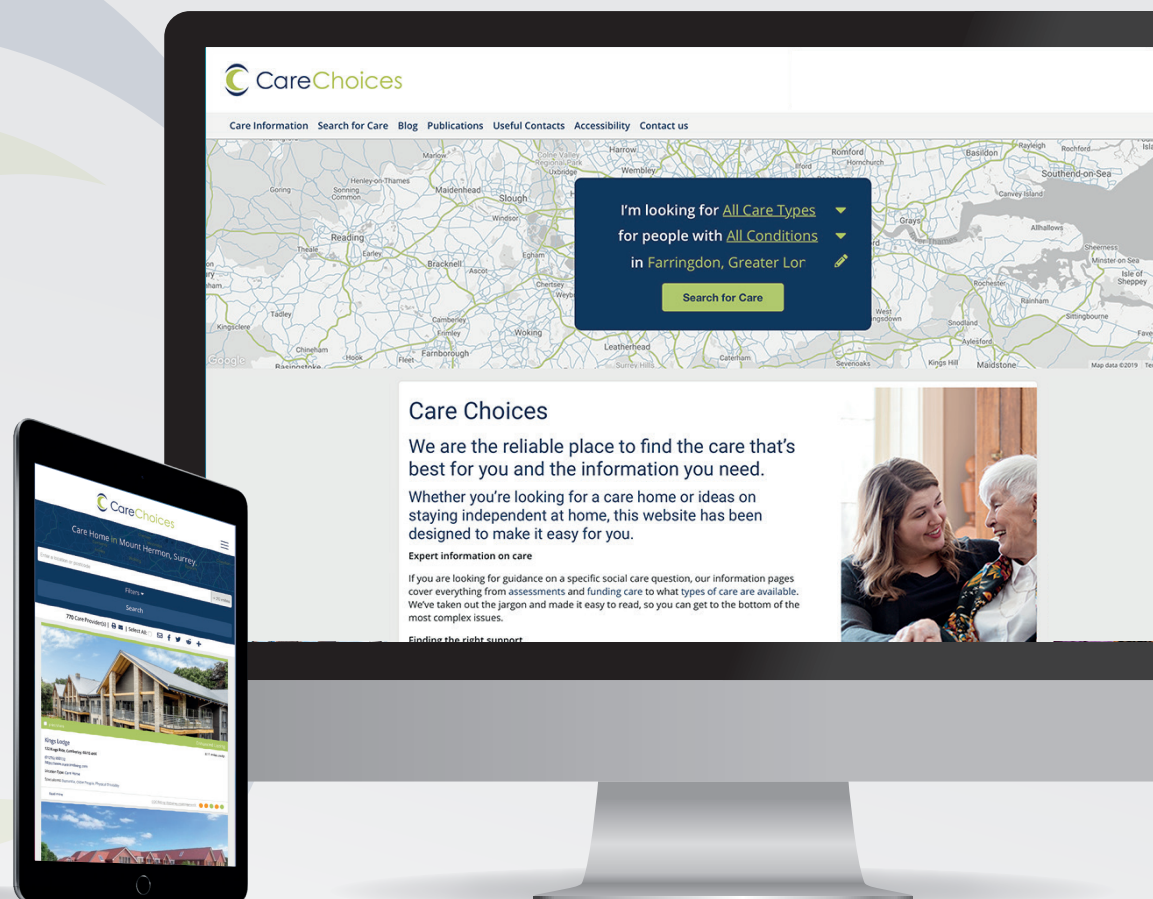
CareChoices

Care Information Search for Care Blog Publications Useful Contacts Accessibility Contact us

Marlow Harrow Romford Basildon Rayleigh Rochford Henley-on-Thames Maidenhead Uxbridge Wembley Hornchurch Southend-on-Sea Sonning Common Slough Grays Canvey Island Reading Earley Bracknell Ascot Egham Allhallows Theale Sheerness Minster on Sea Isle of Sheppey Tadley Camberley Woking Rochester Rainham Kingsclere Frimley Snodland Sittingbourne Chineham Hook Fleet Farnborough Leatherhead Caterham Kings Hill Maidstone Basingstoke Sevenoaks Google Map data ©2019

I'm looking for All Care Types
for people with All Conditions
in Farringdon, Greater Lor
Search for Care

Care Choices

We are the reliable place to find the care that's best for you and the information you need.

Whether you're looking for a care home or ideas on staying independent at home, this website has been designed to make it easy for you.

Expert information on care

If you are looking for guidance on a specific social care question, our information pages cover everything from assessments and funding care to what types of care are available. We've taken out the jargon and made it easy to read, so you can get to the bottom of the most complex issues.

Finding the right support

CareChoices
Care Home in Mount Hermon, Surrey.
Filters
Search
770 Care Provider(s) | Select All
Kings Lodge
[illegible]